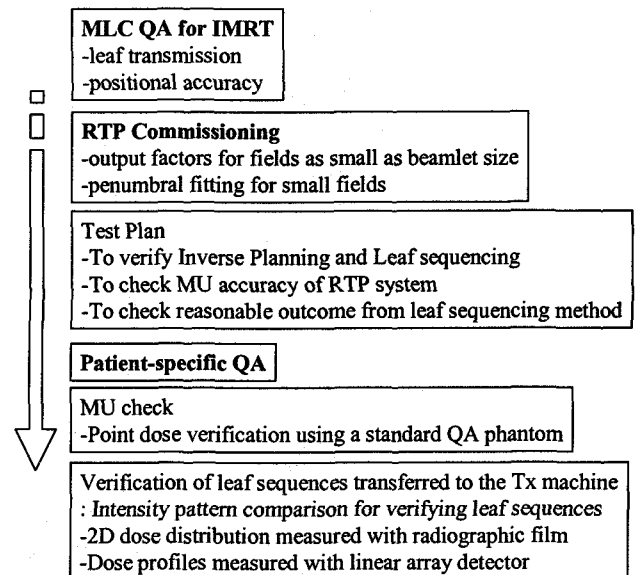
MLC QA for IMRT
-leaf transmission
-positional accuracy

RTP Commissioning
-output factors for fields as small as beamlet size
-penumbral fitting for small fields

Test Plan
-To verify Inverse Planning and Leaf sequencing
-To check MU accuracy of RTP system
-To check reasonable outcome from leaf sequencing method

Patient-specific QA

MU check
-Point dose verification using a standard QA phantom

Verification of leaf sequences transferred to the Tx machine
: Intensity pattern comparison for verifying leaf sequences
-2D dose distribution measured with radiographic film
-Dose profiles measured with linear array detector